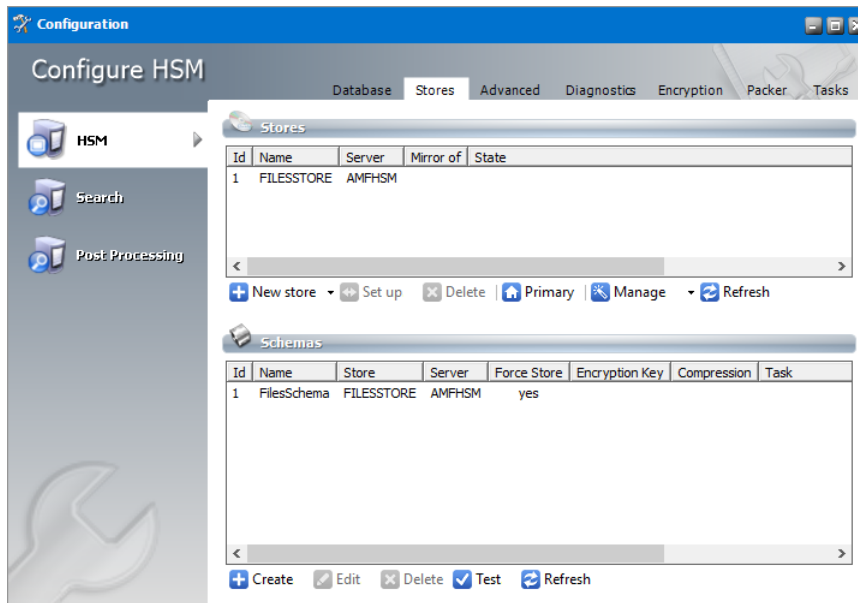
Configuration

Configure HSM

Database Stores Advanced Diagnostics Encryption Packer Tasks

HSM

Search

Post Processing

Stores

| Id | Name | Server | Mirror of | State |
|---|---|---|---|---|
| 1 | FILESSTORE | AMFHSM | | |

New store Set up Delete Primary Manage Refresh

Schemas

| Id | Name | Store | Server | Force Store | Encryption Key | Compression | Task |
|---|---|---|---|---|---|---|---|
| 1 | FilesSchema | FILESSTORE | AMFHSM | yes | | | |

Create Edit Delete Test Refresh